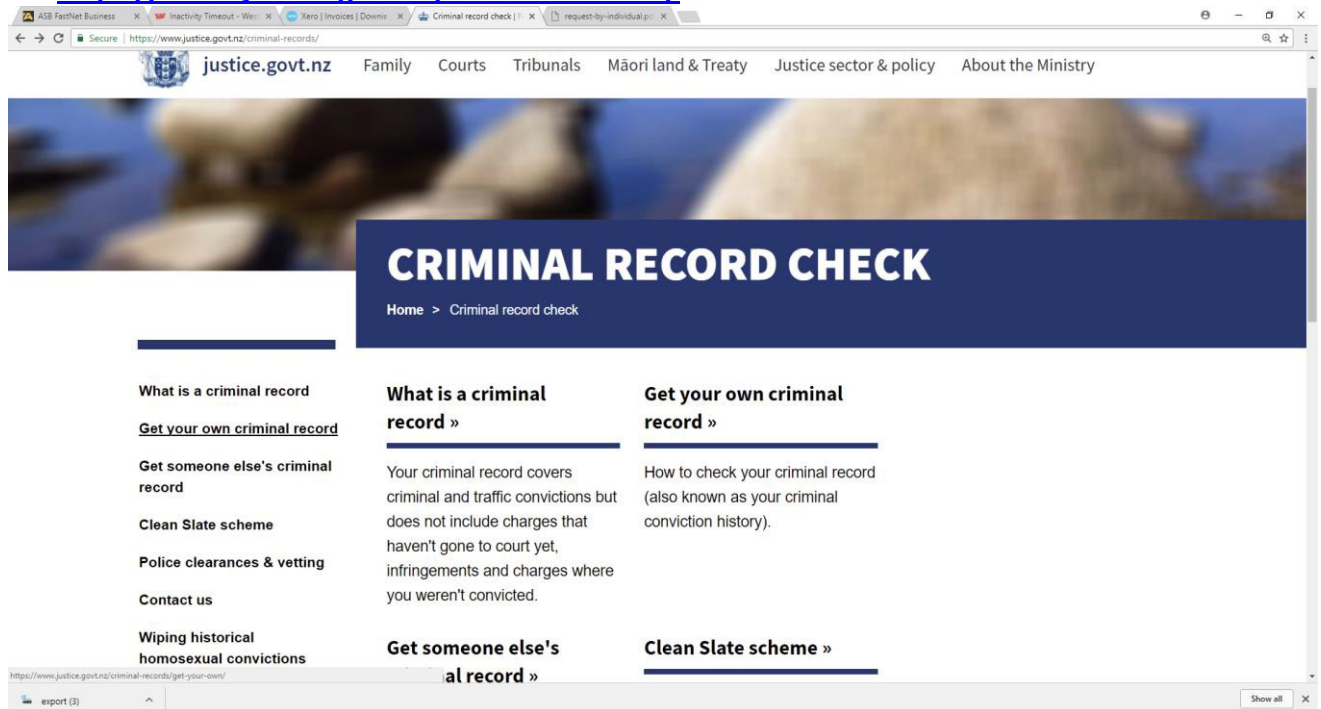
ASB FastNet Business | Inactivity Timeout - We | Xero | Invoices | Downl | Criminal record check | | request-by-individual.p

Secure | https://www.justice.govt.nz/criminal-records/

justice.govt.nz Family Courts Tribunals Māori land & Treaty Justice sector & policy About the Ministry

CRIMINAL RECORD CHECK

Home > Criminal record check

What is a criminal record

Get your own criminal record

Get someone else's criminal record

Clean Slate scheme

Police clearances & vetting

Contact us

Wiping historical homosexual convictions

What is a criminal record »

Your criminal record covers criminal and traffic convictions but does not include charges that haven't gone to court yet, infringements and charges where you weren't convicted.

Get your own criminal record »

How to check your criminal record (also known as your criminal conviction history).

Get someone else's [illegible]al record »

Clean Slate scheme »

https://www.justice.govt.nz/criminal-records/get-your-own/

export (3)

Show all